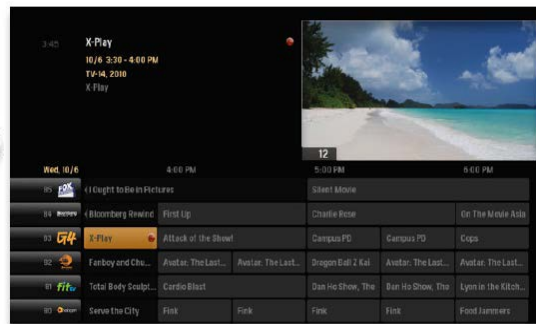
3:45

X-Play

10/6 3:30 - 4:00 PM

TV-14, 2010

X-Play

12

Wed, 10/6

4:00 PM

5:00 PM

6:00 PM

| | | | | | |
|---|---|---|---|---|---|
| 85 FOX | ‹ I Ought to Be in Pictures | | Silent Movie | | |
| 84 Bloomberg | ‹ Bloomberg Rewind | First Up | Charlie Rose | | On The Movie Asia |
| 83 G4 | X-Play | Attack of the Show! | Campus PD | Campus PD | Cops |
| 82 | Fanboy and Chu... | Avatar: The Last... | Avatar: The Last... | Dragon Ball Z Kai | Avatar: The Last... | Avatar: The Last... |
| 81 Fit | Total Body Sculpt... | Cardio Blast | | Dan Ho Show, The | Dan Ho Show, The | Lyon in the Kitch... |
| 80 | Serve the City | Fink | Fink | Fink | Fink | Food Jammers |